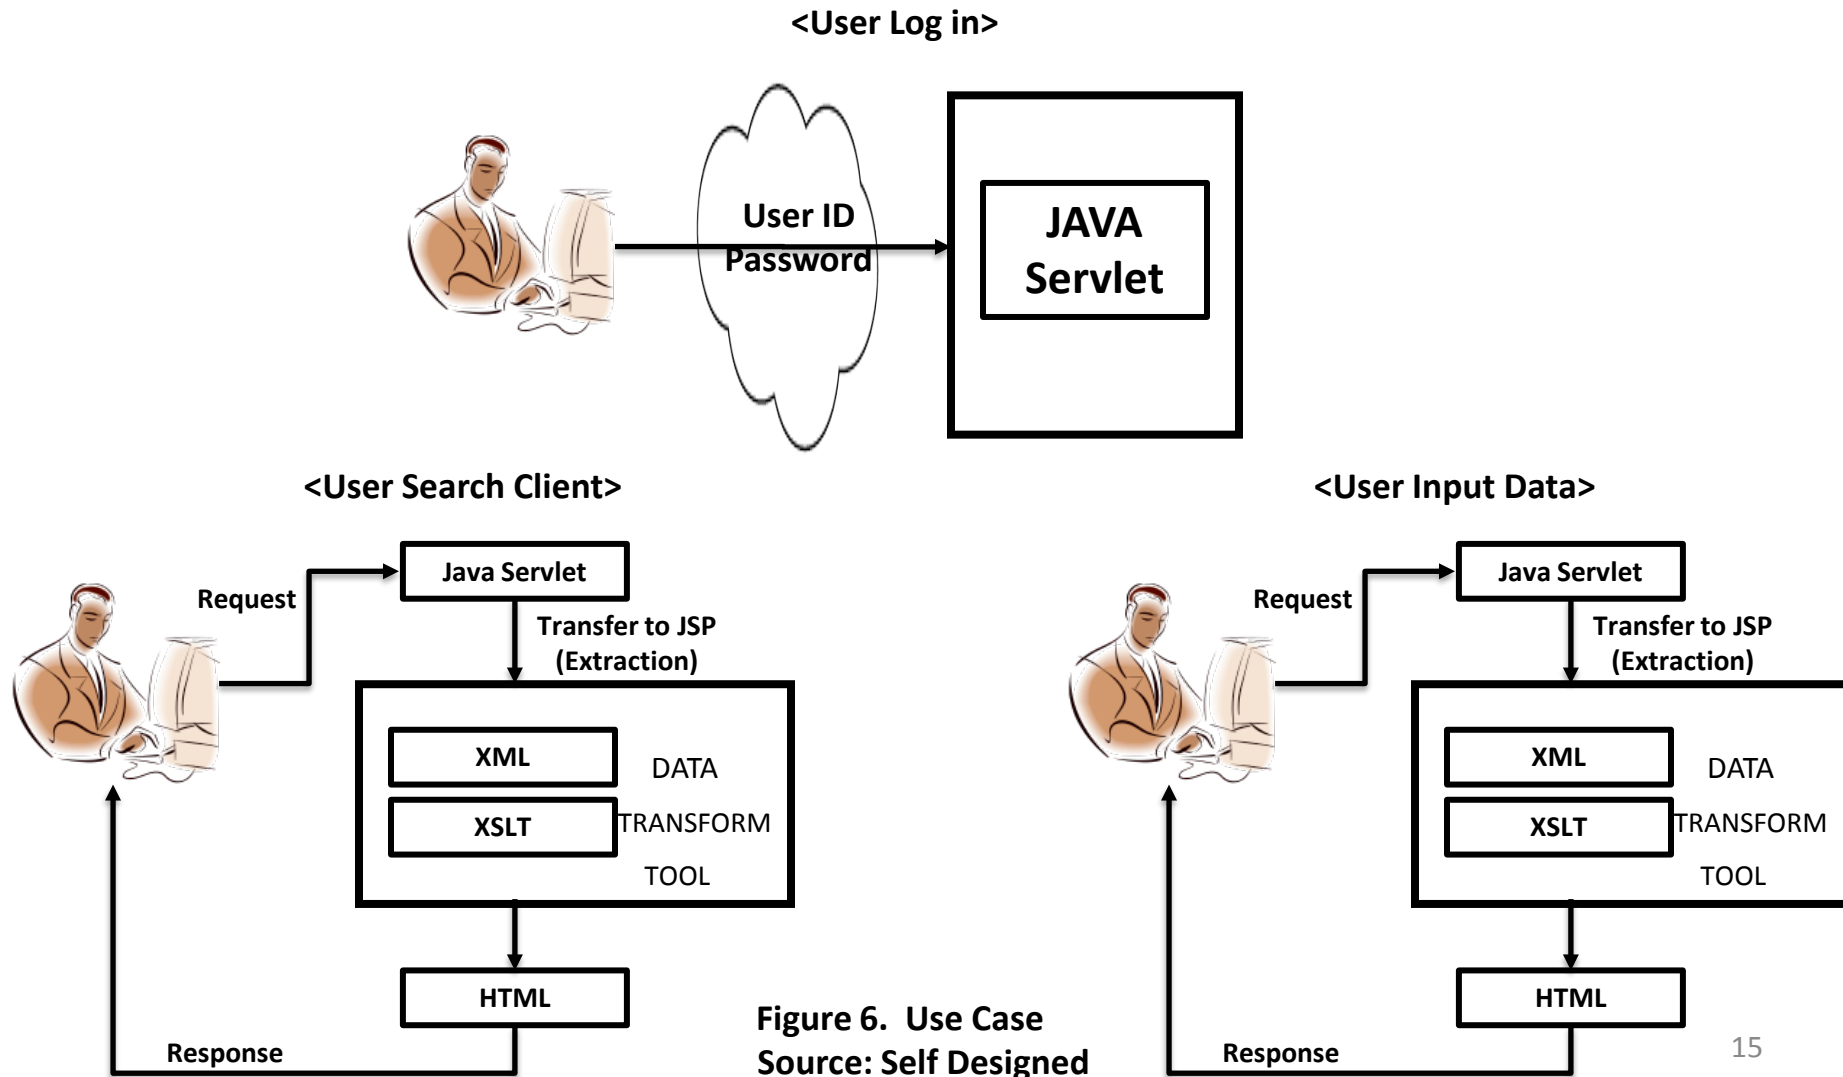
<User Log in>

User ID
Password

JAVA
Servlet

<User Search Client>

Request

Java Servlet

Transfer to JSP
(Extraction)

XML

XSLT

DATA
TRANSFORM
TOOL

HTML

Response

<User Input Data>

Request

Java Servlet

Transfer to JSP
(Extraction)

XML

XSLT

DATA
TRANSFORM
TOOL

HTML

Response

Figure 6. Use Case
Source: Self Designed

15